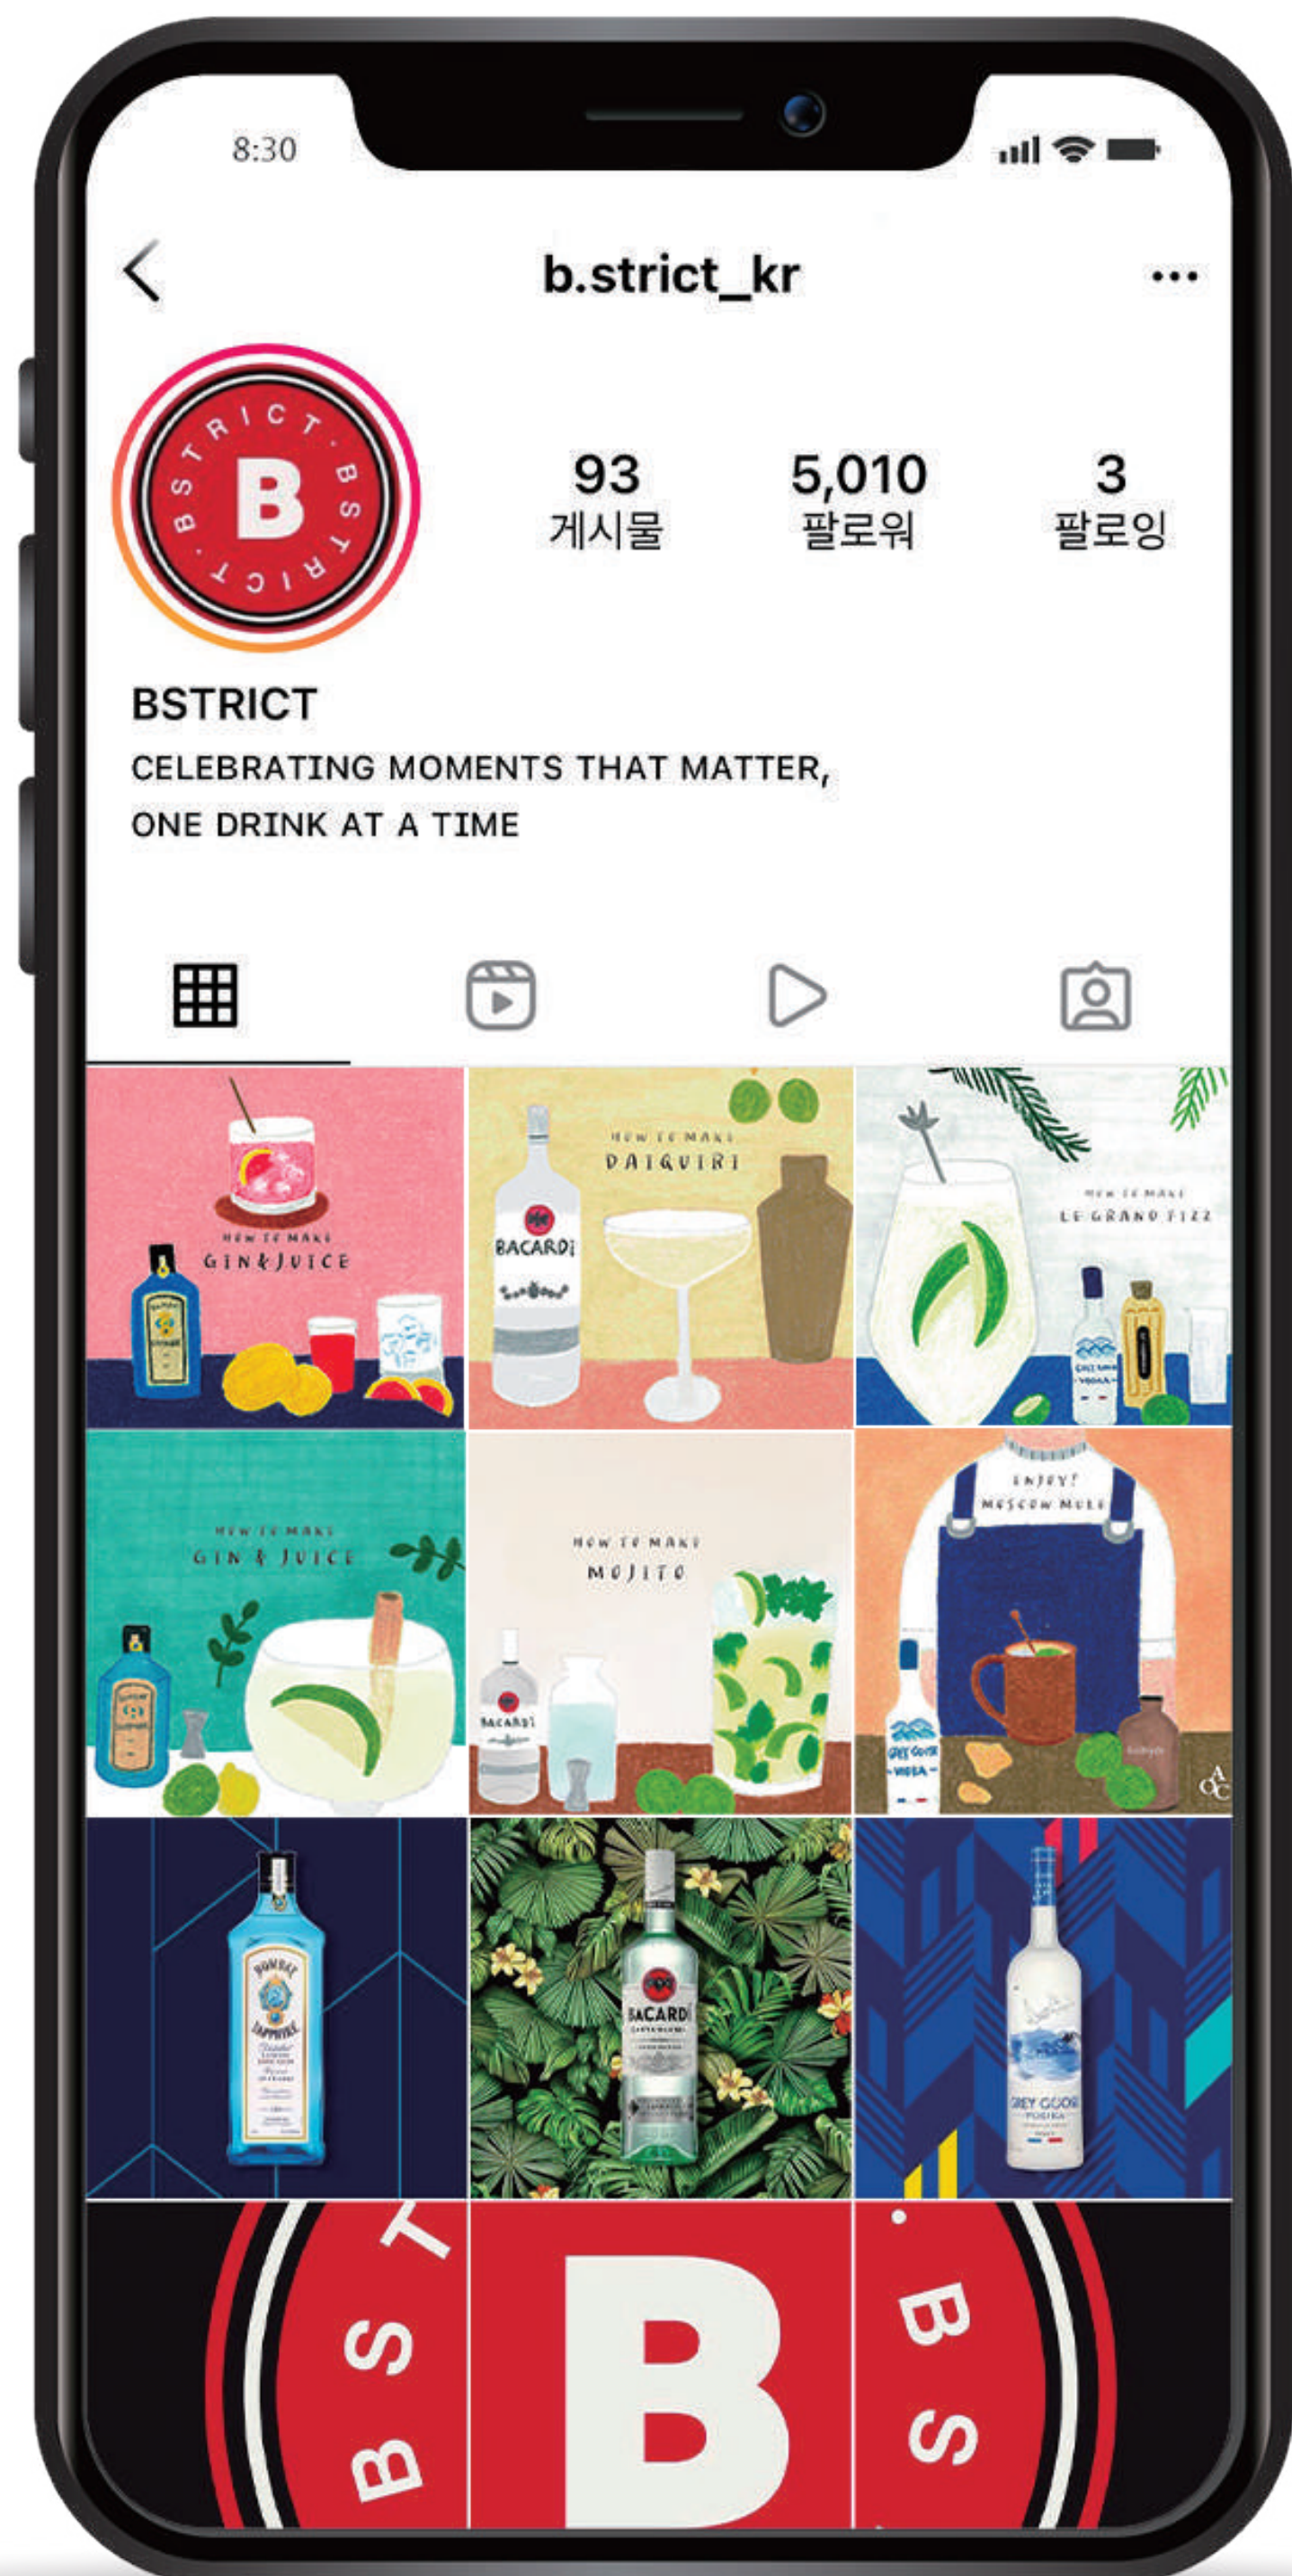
8:30

b.strict_kr

BSTRICT · BSTRICT · B

93
게시물

5,010
팔로워

3
팔로잉

BSTRICT
CELEBRATING MOMENTS THAT MATTER, ONE DRINK AT A TIME

HOW TO MAKE
GIN&JUICE

HOW TO MAKE
DAIQUIRI

BACARDI

HOW TO MAKE
LE GRAND FIZZ

HOW TO MAKE
GIN & JUICE

HOW TO MAKE
MOJITO

BACARDI

ENJOY!
MOSCOW MULE

GREY GOOSE
VODKA

BOMBAY
SAPPHIRE

BACARDI

GREY GOOSE
VODKA

BST
B
BS